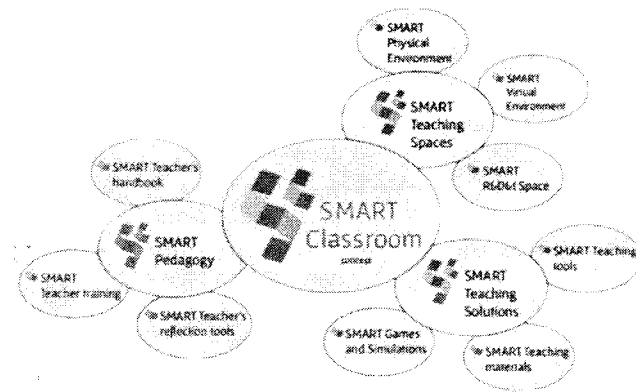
SMART Physical Environment

SMART Virtual Environment

SMART Teaching Spaces

SMART R&D&I Space

SMART Teacher's handbook

SMART Classroom concept

SMART Pedagogy

SMART Teacher training

SMART Teacher's reflection tools

SMART Teaching tools

SMART Teaching Solutions

SMART Games and Simulations

SMART Teaching materials